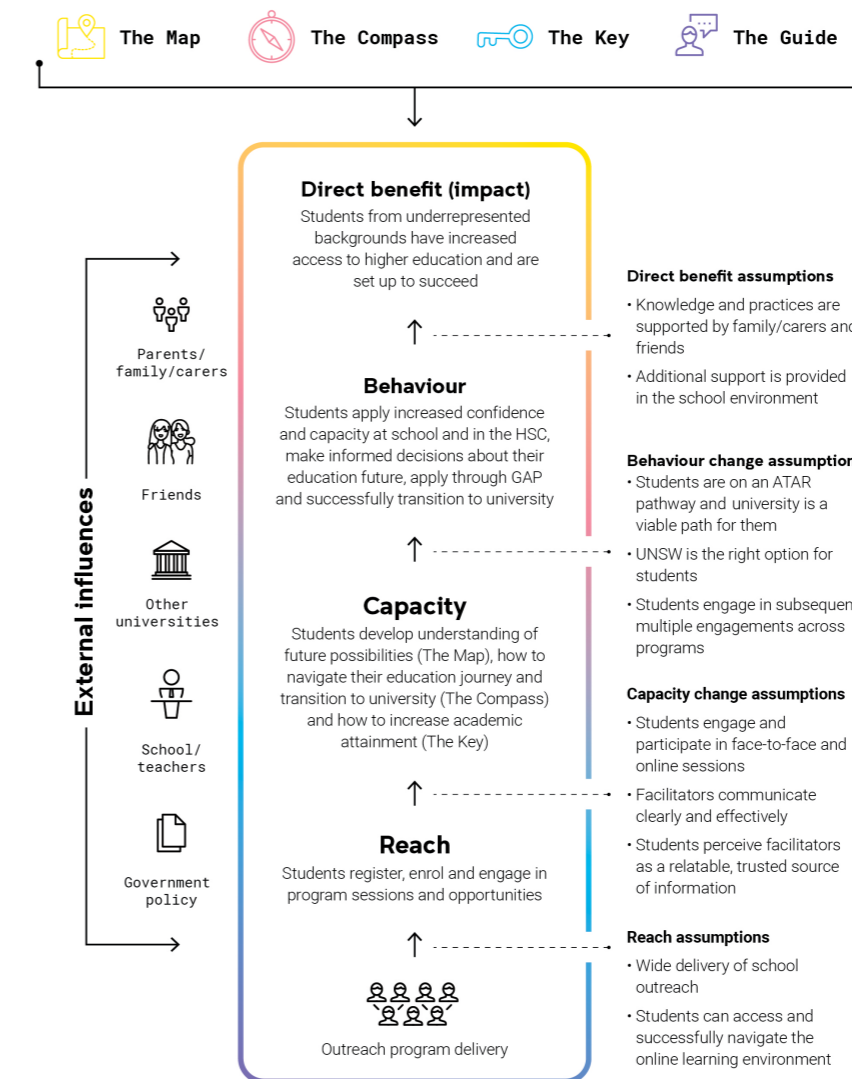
The Map The Compass The Key The Guide

Direct benefit (impact)
Students from underrepresented backgrounds have increased access to higher education and are set up to succeed

Behaviour
Students apply increased confidence and capacity at school and in the HSC, make informed decisions about their education future, apply through GAP and successfully transition to university

Capacity
Students develop understanding of future possibilities (The Map), how to navigate their education journey and transition to university (The Compass) and how to increase academic attainment (The Key)

Reach
Students register, enrol and engage in program sessions and opportunities

Outreach program delivery

External influences

Parents/ family/carers

Friends

Other universities

School/ teachers

Government policy

Direct benefit assumptions
• Knowledge and practices are supported by family/carers and friends
• Additional support is provided in the school environment

Behaviour change assumptio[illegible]
• Students are on an ATAR pathway and university is a viable path for them
• UNSW is the right option for students
• Students engage in subseque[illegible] multiple engagements across programs

Capacity change assumptions
• Students engage and participate in face-to-face and online sessions
• Facilitators communicate clearly and effectively
• Students perceive facilitators as a relatable, trusted source of information

Reach assumptions
• Wide delivery of school outreach
• Students can access and successfully navigate the online learning environment